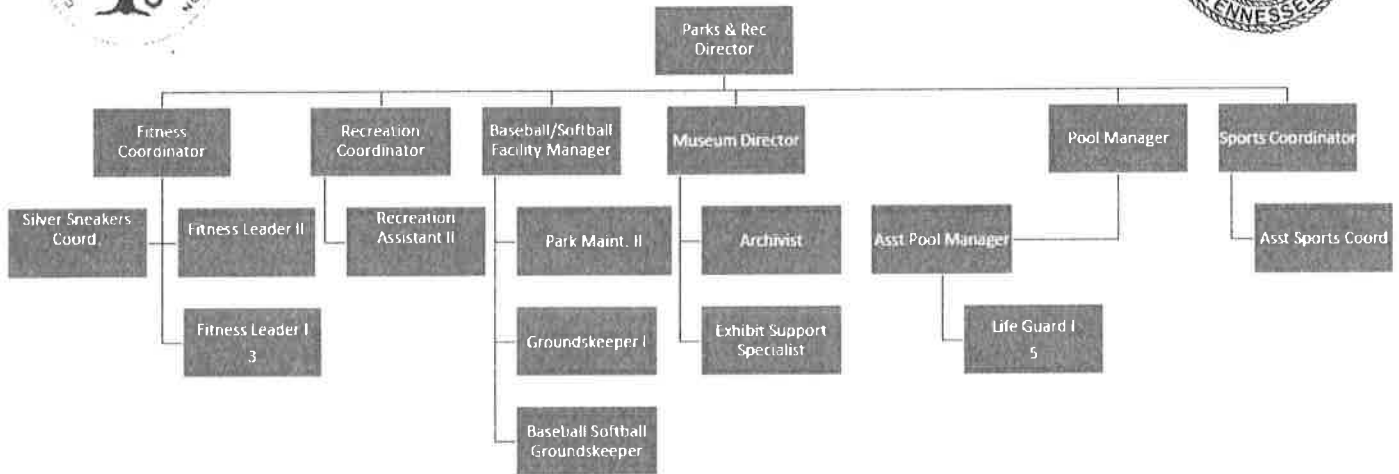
ENNESSE

Parks & Rec Director

Fitness Coordinator

Recreation Coordinator

Baseball/Softball Facility Manager

Museum Director

Pool Manager

Sports Coordinator

Silver Sneakers Coord.

Fitness Leader II

Fitness Leader I 3

Recreation Assistant II

Park Maint. II

Groundskeeper I

Baseball Softball Groundskeeper

Archivist

Exhibit Support Specialist

Asst Pool Manager

Life Guard I 5

Asst Sports Coord